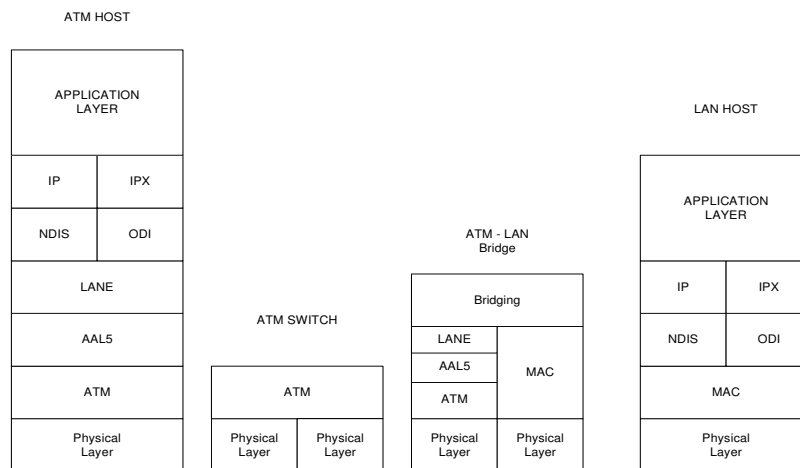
ATM HOST

APPLICATION LAYER

IP

IPX

NDIS

ODI

LANE

AAL5

ATM

Physical Layer

ATM SWITCH

ATM

Physical Layer

Physical Layer

ATM - LAN Bridge

Bridging

LANE

AAL5

ATM

MAC

Physical Layer

Physical Layer

LAN HOST

APPLICATION LAYER

IP

IPX

NDIS

ODI

MAC

Physical Layer